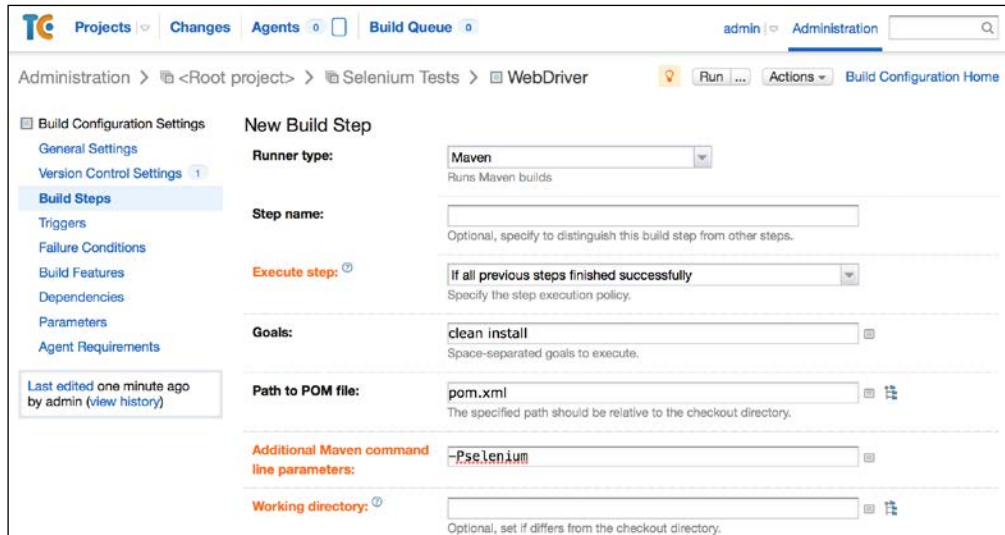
TC Projects Changes Agents 0 Build Queue 0 admin Administration

Administration > <Root project> > Selenium Tests > WebDriver Run ... Actions Build Configuration Home

Build Configuration Settings
General Settings
Version Control Settings 1
Build Steps
Triggers
Failure Conditions
Build Features
Dependencies
Parameters
Agent Requirements

Last edited one minute ago by admin (view history)

New Build Step

Runner type: Maven
Runs Maven builds

Step name:
Optional, specify to distinguish this build step from other steps.

Execute step: If all previous steps finished successfully
Specify the step execution policy.

Goals: clean install
Space-separated goals to execute.

Path to POM file: pom.xml
The specified path should be relative to the checkout directory.

Additional Maven command line parameters: -Pselenium

Working directory:
Optional, set if differs from the checkout directory.